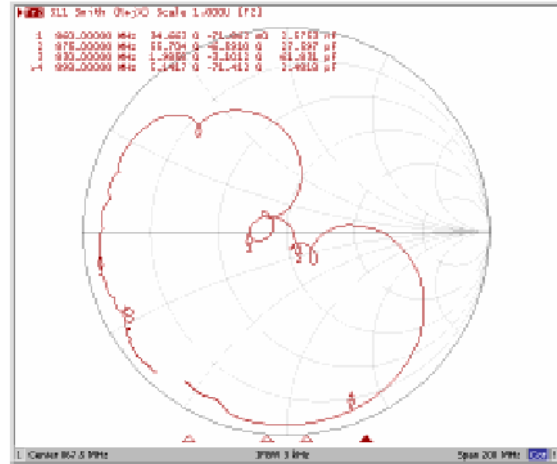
S11 Smith (R+jX) Scale 1.000U [F2]
1 860.00000 MHz 34.663 Ω -21.667 mΩ 2.5753 nF
2 875.00000 MHz 55.704 Ω -8.8310 Ω 37.897 pF
3 930.00000 MHz 1.3980 Ω -3.1011 Ω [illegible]
>4 990.00000 MHz 1.1467 Ω -71.413 Ω 1.4813 pF

1 Center 867.5 MHz IFBW 3 kHz Span 200 MHz